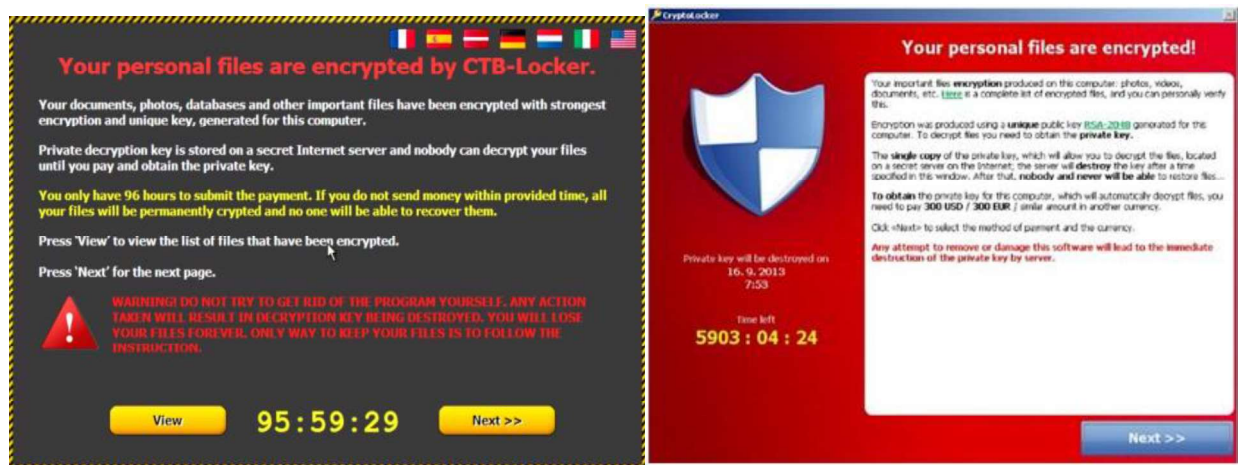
Your personal files are encrypted by CTB-Locker.

Your documents, photos, databases and other important files have been encrypted with strongest encryption and unique key, generated for this computer.

Private decryption key is stored on a secret Internet server and nobody can decrypt your files until you pay and obtain the private key.

You only have 96 hours to submit the payment. If you do not send money within provided time, all your files will be permanently crypted and no one will be able to recover them.

Press 'View' to view the list of files that have been encrypted.

Press 'Next' for the next page.

WARNING! DO NOT TRY TO GET RID OF THE PROGRAM YOURSELF. ANY ACTION TAKEN WILL RESULT IN DECRYPTION KEY BEING DESTROYED. YOU WILL LOSE YOUR FILES FOREVER. ONLY WAY TO KEEP YOUR FILES IS TO FOLLOW THE INSTRUCTION.

View

95:59:29

Next >>

CryptoLocker

Your personal files are encrypted!

Private key will be destroyed on
16. 9. 2013
7:53

Time left
5903 : 04 : 24

Your important files encryption produced on this computer: photos, videos, documents, etc. Here is a complete list of encrypted files, and you can personally verify this.

Encryption was produced using a unique public key RSA-2048 generated for this computer. To decrypt files you need to obtain the private key.

The single copy of the private key, which will allow you to decrypt the files, located on a secret server on the Internet; the server will destroy the key after a time specified in this window. After that, nobody and never will be able to restore files...

To obtain the private key for this computer, which will automatically decrypt files, you need to pay 300 USD / 300 EUR / similar amount in another currency.

Click <Next> to select the method of payment and the currency.

Any attempt to remove or damage this software will lead to the immediate destruction of the private key by server.

Next >>